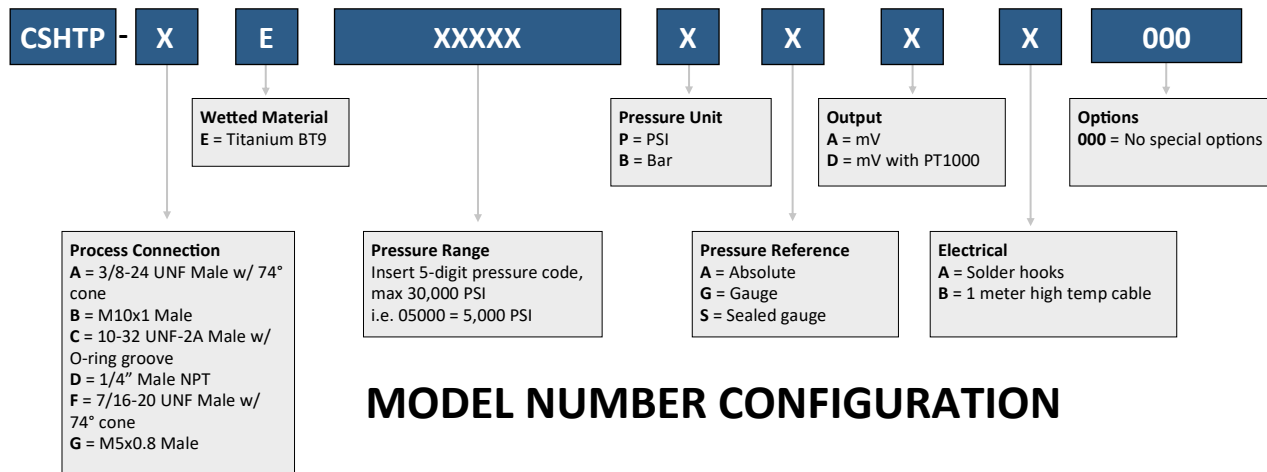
CSHTP - X E XXXXX X X X X 000

Wetted Material
E = Titanium BT9

Pressure Unit
P = PSI
B = Bar

Output
A = mV
D = mV with PT1000

Options
000 = No special options

Process Connection
A = 3/8-24 UNF Male w/ 74° cone
B = M10x1 Male
C = 10-32 UNF-2A Male w/ O-ring groove
D = 1/4" Male NPT
F = 7/16-20 UNF Male w/ 74° cone
G = M5x0.8 Male

Pressure Range
Insert 5-digit pressure code, max 30,000 PSI
i.e. 05000 = 5,000 PSI

Pressure Reference
A = Absolute
G = Gauge
S = Sealed gauge

Electrical
A = Solder hooks
B = 1 meter high temp cable

MODEL NUMBER CONFIGURATION